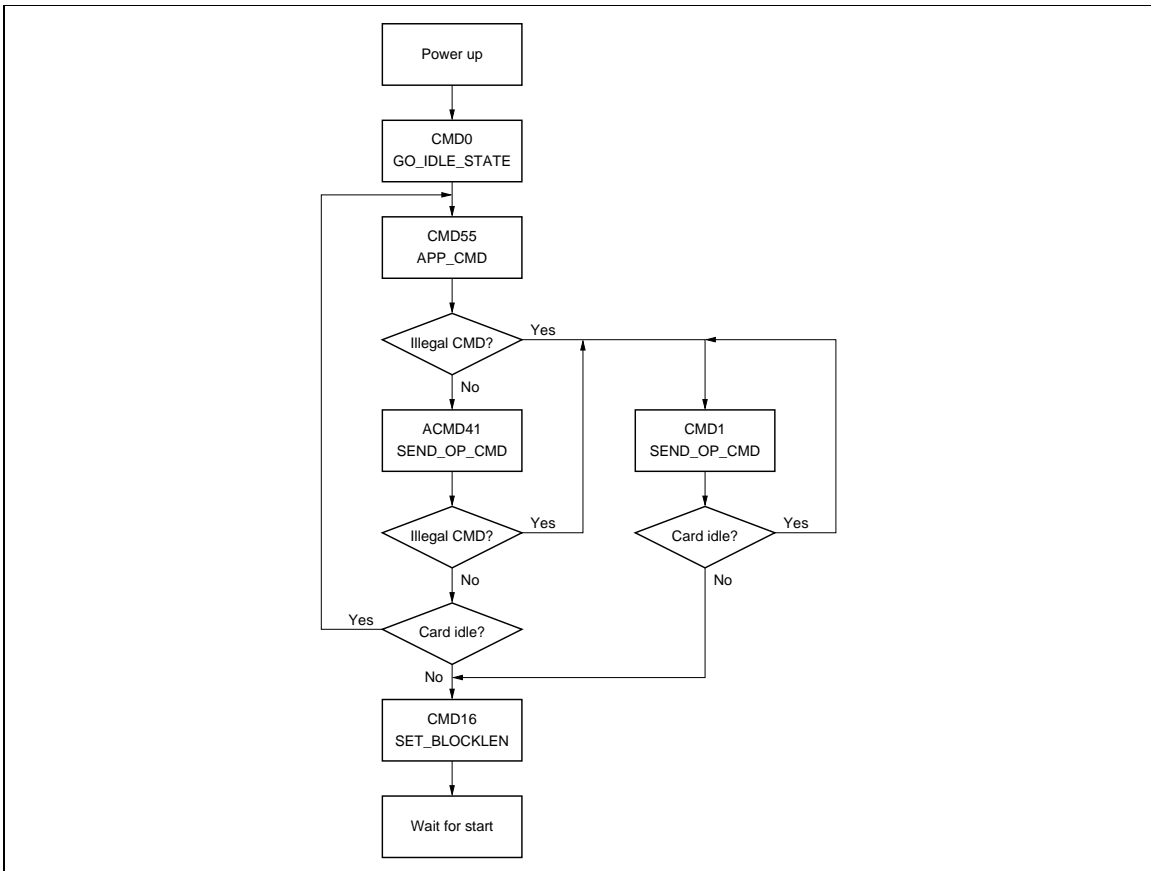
Power up

CMD0
GO_IDLE_STATE

CMD55
APP_CMD

Illegal CMD?

Yes

No

ACMD41
SEND_OP_CMD

CMD1
SEND_OP_CMD

Illegal CMD?

Yes

Card idle?

Yes

No

No

Yes

Card idle?

No

CMD16
SET_BLOCKLEN

Wait for start